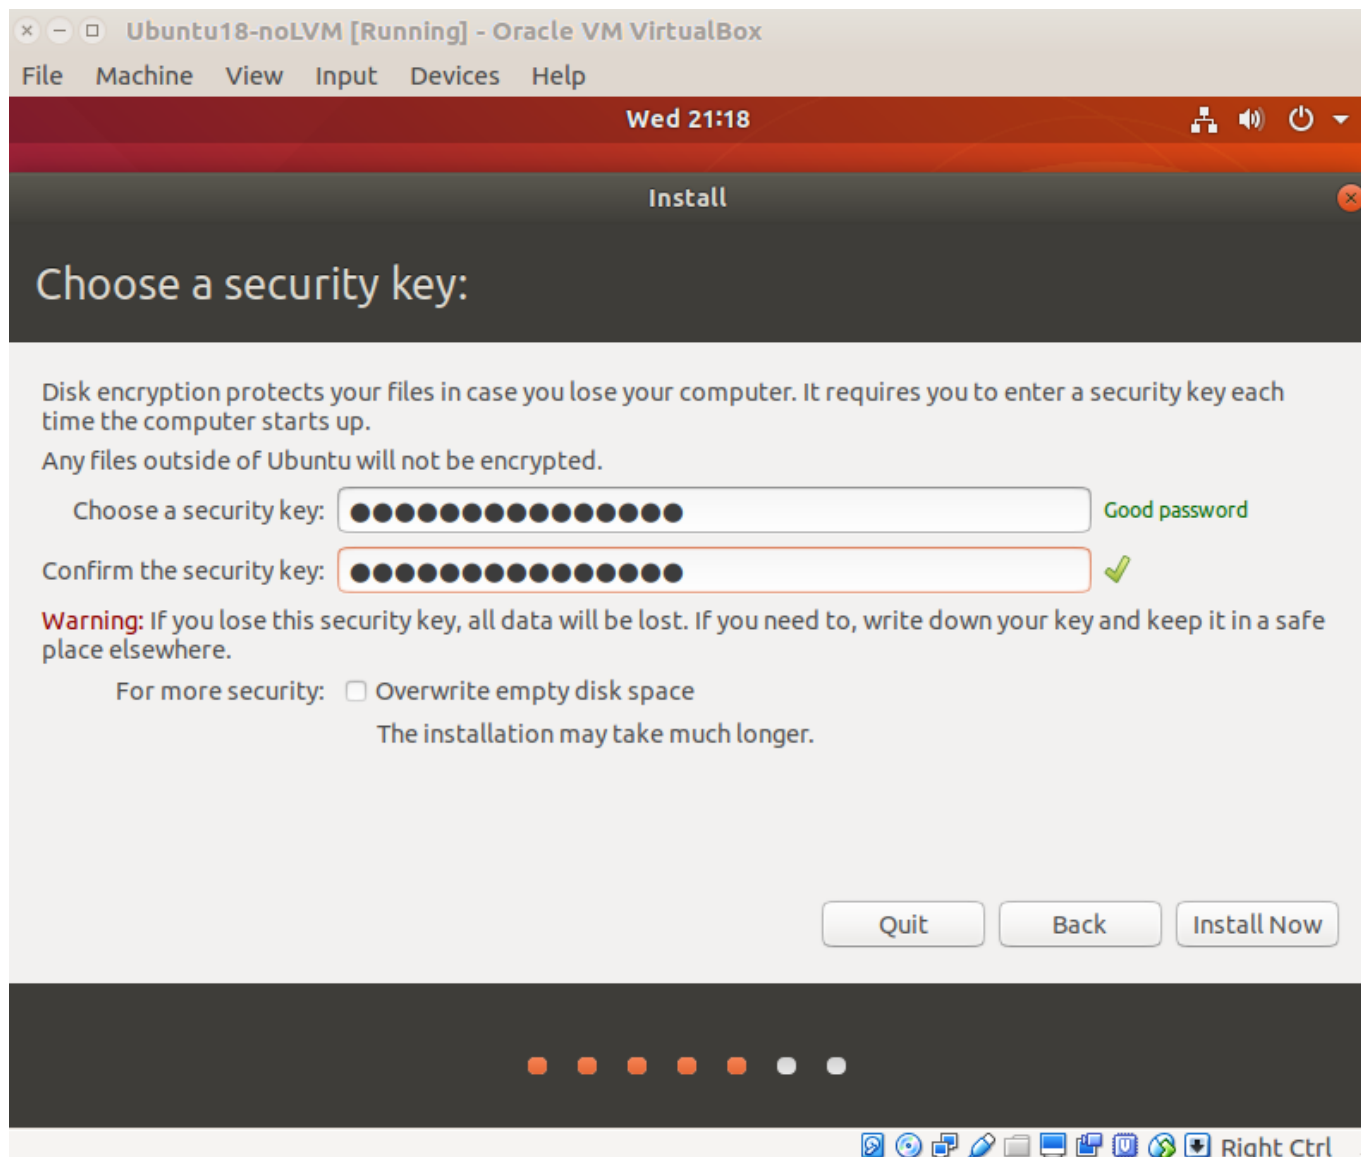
Ubuntu18-noLVM [Running] - Oracle VM VirtualBox

File Machine View Input Devices Help

Wed 21:18

Install

Choose a security key:

Disk encryption protects your files in case you lose your computer. It requires you to enter a security key each time the computer starts up.

Any files outside of Ubuntu will not be encrypted.

Choose a security key: ●●●●●●●●●●●●●●●● Good password

Confirm the security key: ●●●●●●●●●●●●●●●●

Warning: If you lose this security key, all data will be lost. If you need to, write down your key and keep it in a safe place elsewhere.

For more security: Overwrite empty disk space

The installation may take much longer.

Quit Back Install Now

Right Ctrl